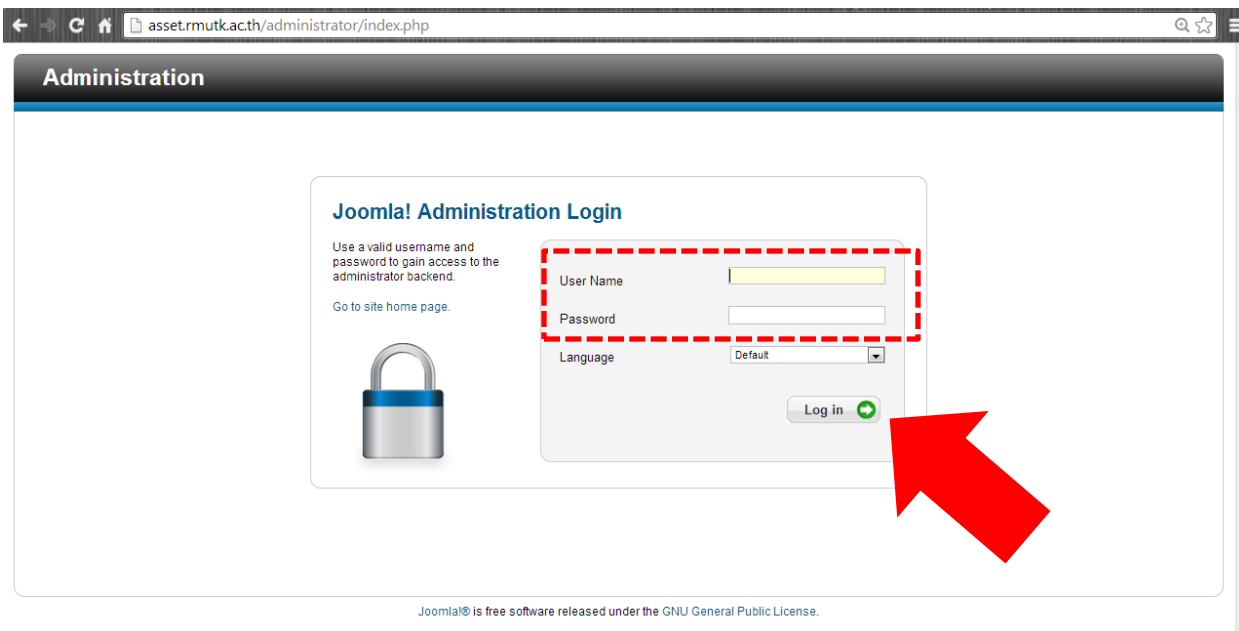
asset.rmutk.ac.th/administrator/index.php

Administration

Joomla! Administration Login

Use a valid username and password to gain access to the administrator backend.

Go to site home page.

User Name

Password

Language

Default

Log in

Joomla!® is free software released under the GNU General Public License.